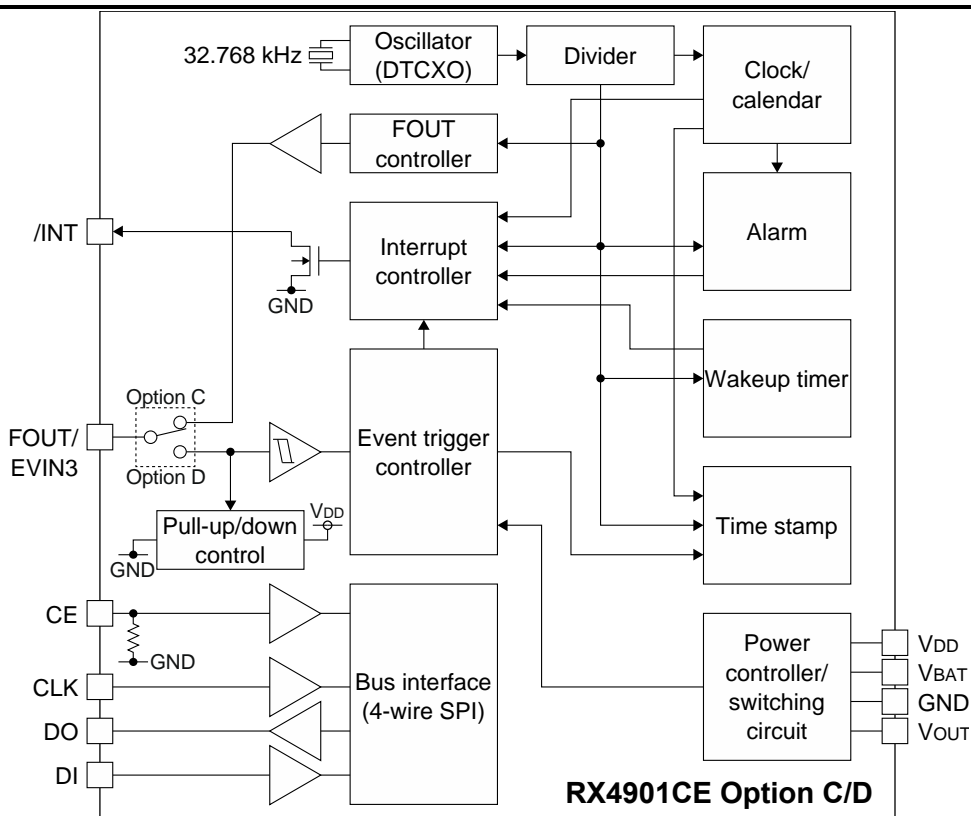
32.768 kHz
Oscillator (DTCXO)
Divider
Clock/ calendar
FOUT controller
Alarm
/INT
Interrupt controller
GND
Wakeup timer
Option C
FOUT/ EVIN3
Option D
Event trigger controller
Time stamp
$V_{DD}$
Pull-up/down control
GND
CE
GND
CLK
DO
DI
Bus interface (4-wire SPI)
Power controller/ switching circuit
$V_{DD}$
$V_{BAT}$
GND
$V_{OUT}$
RX4901CE Option C/D